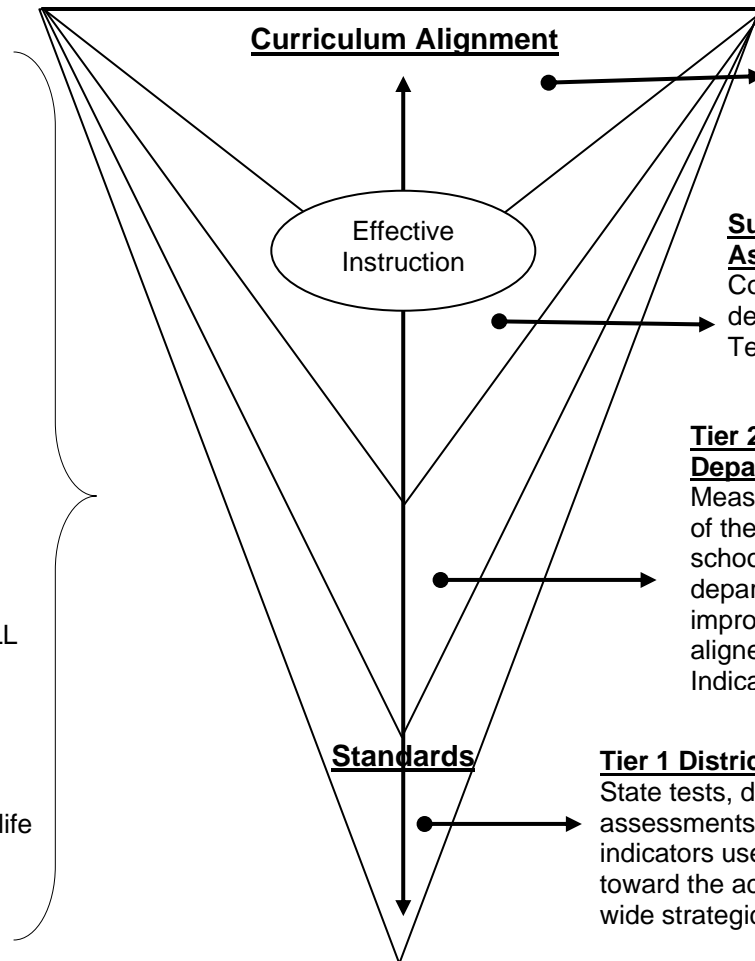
Curriculum Alignment

Effective Instruction

Su
As
Co
de
Te

Tier 2
Depa
Meas
of the
schoo
depar
impro
aligne
Indica

Standards

Tier 1 Distric
State tests, d
assessments
indicators use
toward the ac
wide strategic

L

life